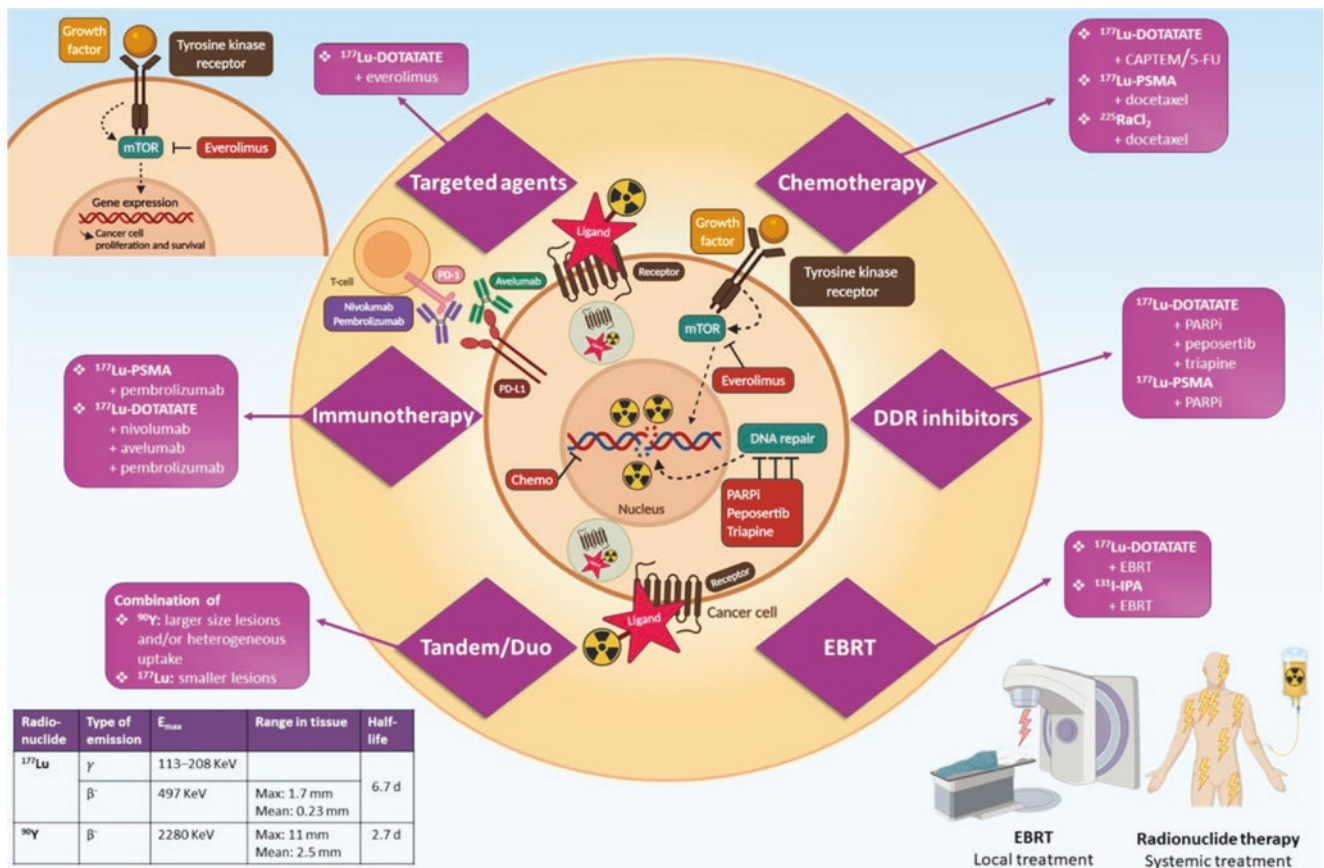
Growth factor

Tyrosine kinase receptor

mTOR

Everolimus

Gene expression

Cancer cell proliferation and survival

❖ $^{177}$Lu-DOTATATE
+ everolimus

Targeted agents

❖ $^{177}$Lu-DOTATATE
+ CAPTEM/5-FU
❖ $^{177}$Lu-PSMA
+ docetaxel
❖ $^{225}$RaCl$_2$
+ docetaxel

Chemotherapy

Ligand

Receptor

Growth factor

Tyrosine kinase receptor

mTOR

Everolimus

T-cell

PD-1

Avelumab

Nivolumab
Pembrolizumab

PD-L1

$^{177}$Lu-DOTATATE
+ PARPi
+ peposertib
+ triapine
$^{177}$Lu-PSMA
+ PARPi

DDR inhibitors

❖ $^{177}$Lu-PSMA
+ pembrolizumab
❖ $^{177}$Lu-DOTATATE
+ nivolumab
+ avelumab
+ pembrolizumab

Immunotherapy

DNA repair

Chemo

Nucleus

PARPi
Peposertib
Triapine

❖ $^{177}$Lu-DOTATATE
+ EBRT
❖ $^{131}$I-IPA
+ EBRT

Combination of
❖ $^{90}$Y: larger size lesions and/or heterogeneous uptake
❖ $^{177}$Lu: smaller lesions

Tandem/Duo

Ligand

Receptor

Cancer cell

EBRT

| Radio-nuclide | Type of emission | E$_{max}$ | Range in tissue | Half-life |
|---|---|---|---|---|
| $^{177}$Lu | $\gamma$ | 113–208 KeV | | 6.7 d |
| | β⁻ | 497 KeV | Max: 1.7 mm Mean: 0.23 mm | |
| $^{90}$Y | β⁻ | 2280 KeV | Max: 11 mm Mean: 2.5 mm | 2.7 d |

EBRT
Local treatment

Radionuclide therapy
Systemic treatment